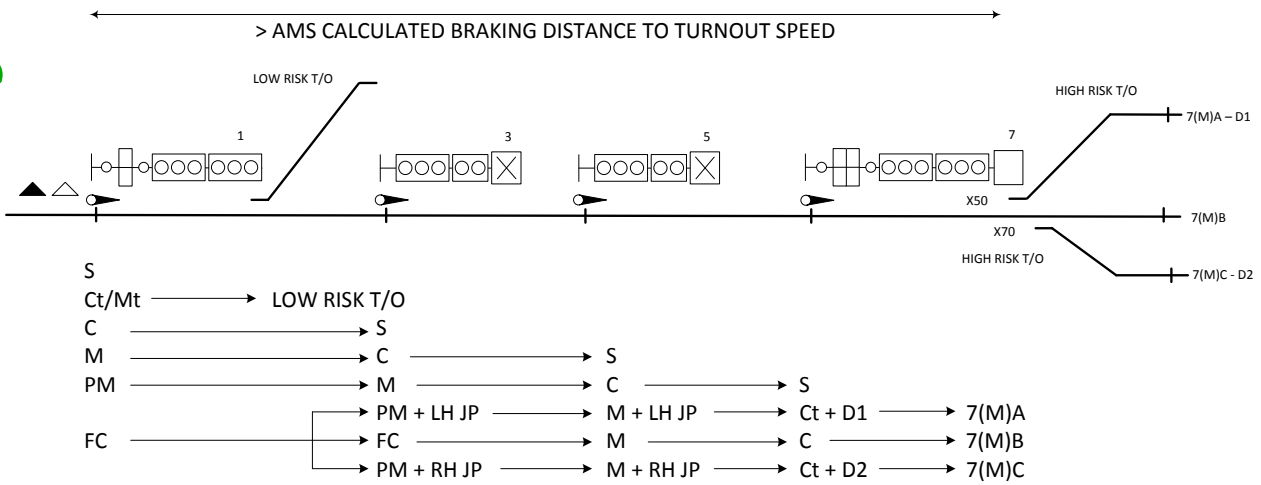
> AMS CALCULATED BRAKING DISTANCE TO TURNOUT SPEED

LOW RISK T/O

HIGH RISK T/O

1

3

5

7

7(M)A – D1

X50

7(M)B

X70

HIGH RISK T/O

7(M)C - D2

S
Ct/Mt → LOW RISK T/O
C → S
M → C → S
PM → M → C → S
→ PM + LH JP → M + LH JP → Ct + D1 → 7(M)A
FC → FC → M → C → 7(M)B
→ PM + RH JP → M + RH JP → Ct + D2 → 7(M)C